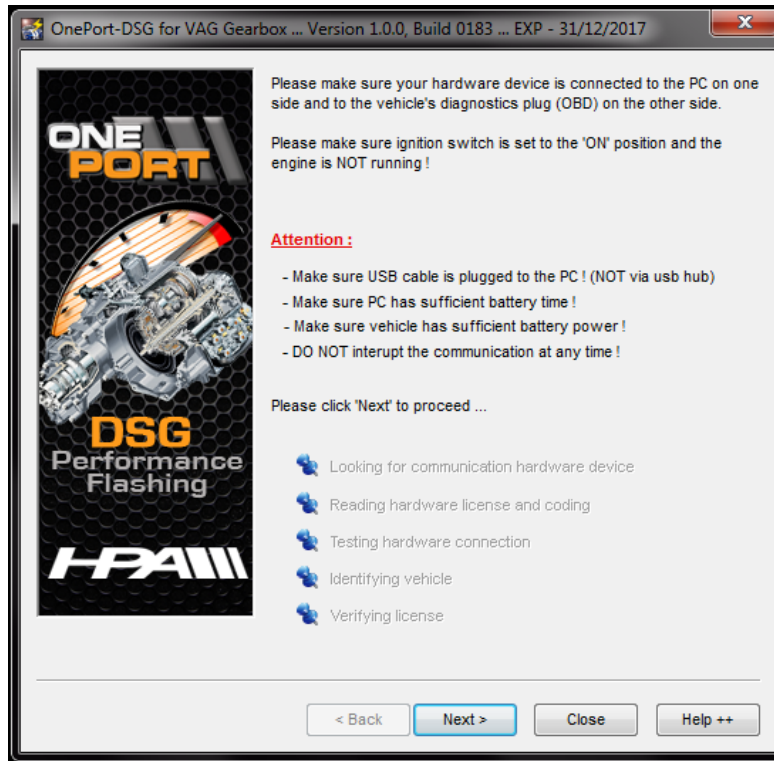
OnePort-DSG for VAG Gearbox ... Version 1.0.0, Build 0183 ... EXP - 31/12/2017

ONE PORT

DSG
Performance
Flashing

HPA

Please make sure your hardware device is connected to the PC on one side and to the vehicle's diagnostics plug (OBD) on the other side.

Please make sure ignition switch is set to the 'ON' position and the engine is NOT running !

Attention :

- Make sure USB cable is plugged to the PC ! (NOT via usb hub)
- Make sure PC has sufficient battery time !
- Make sure vehicle has sufficient battery power !
- DO NOT interupt the communication at any time !

Please click 'Next' to proceed ...

Looking for communication hardware device
Reading hardware license and coding
Testing hardware connection
Identifying vehicle
Verifying license

< Back
Next >
Close
Help ++